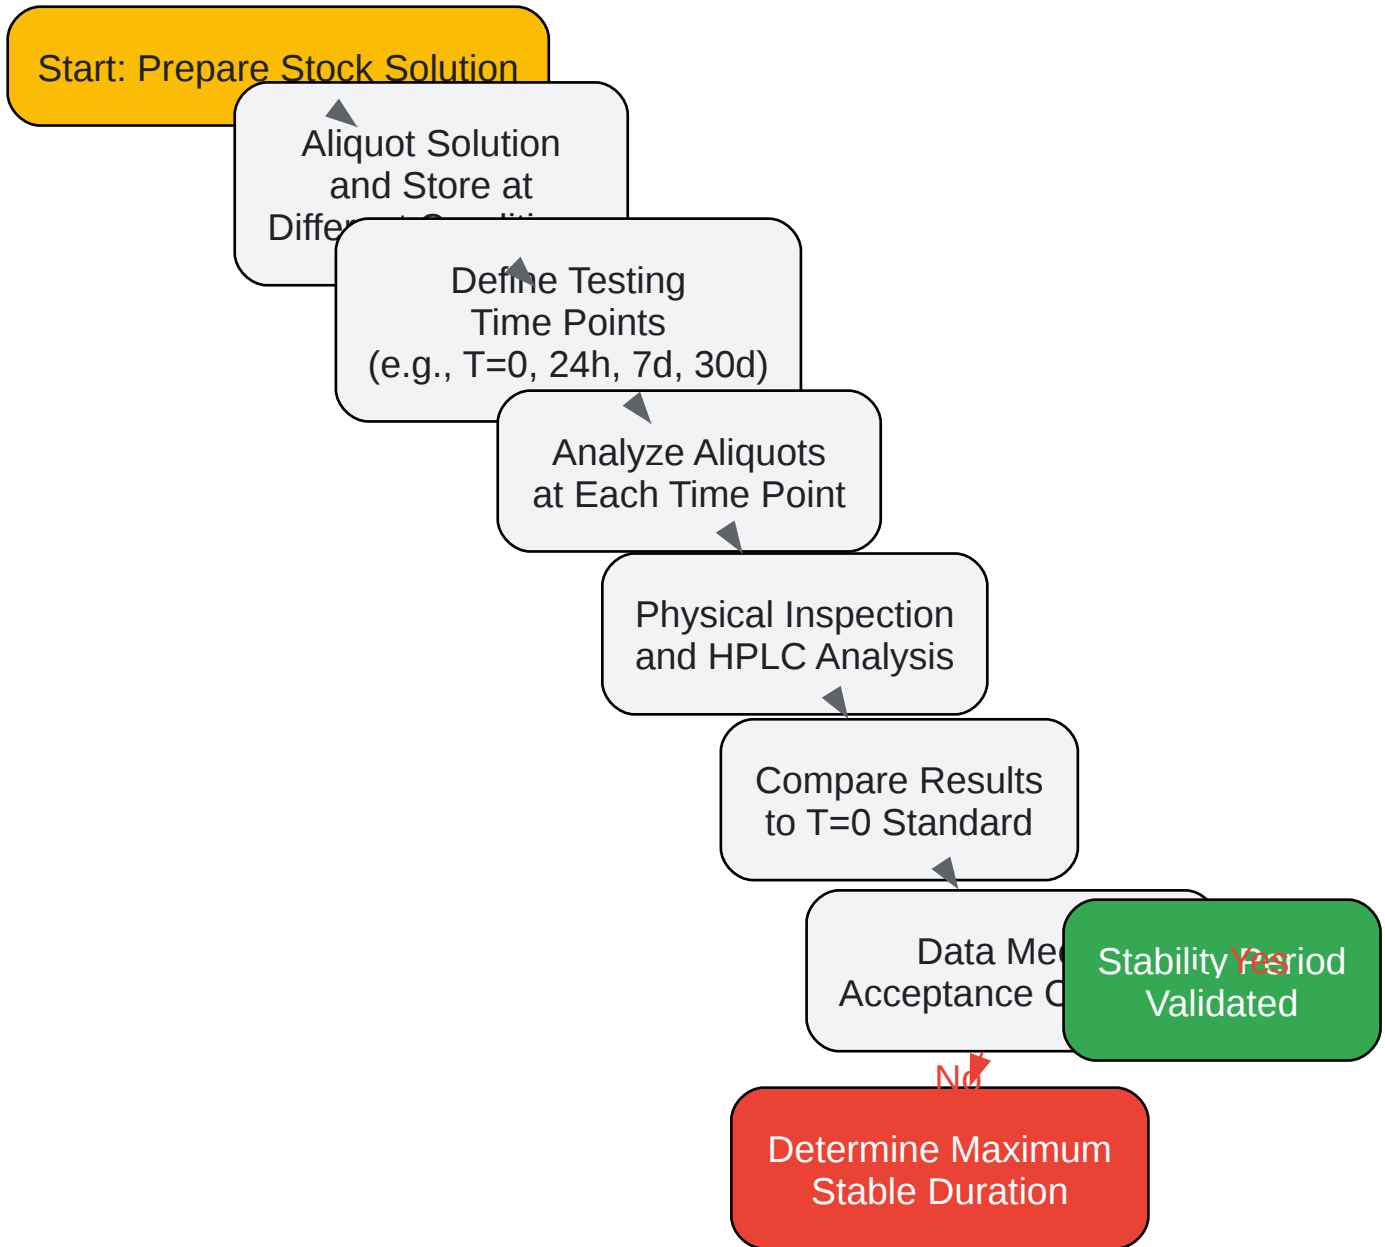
Start: Prepare Stock Solution

Aliquot Solution and Store at Differ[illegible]

Define Testing Time Points (e.g., T=0, 24h, 7d, 30d)

Analyze Aliquots at Each Time Point

Physical Inspection and HPLC Analysis

Compare Results to T=0 Standard

Data Me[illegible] Acceptance C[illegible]

Stability Period Validated

Yes

No

Determine Maximum Stable Duration